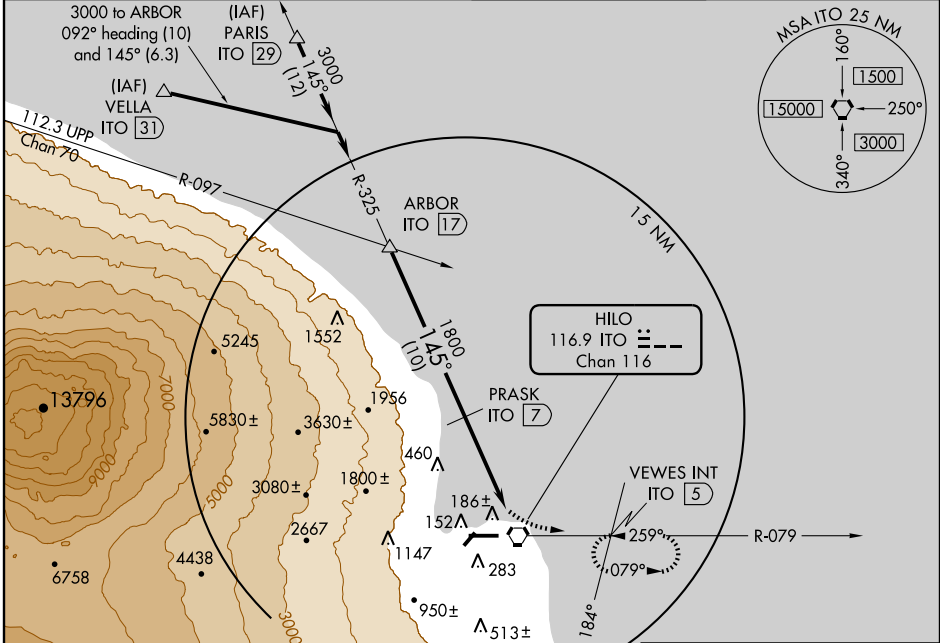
3000 to ARBOR
092° heading (10)
and 145° (6.3)

(IAF)
PARIS
ITO 29

3000
145°
(12)

(IAF)
VELLA
ITO 31

112.3 UPP
Chan 70

R-097

R-325

ARBOR
ITO 17

MSA ITO 25 NM
160°
1500
15000
250°
3000
340°

15 NM

HILO
116.9 ITO
Chan 116

1800
145°
(10)

PRASK
ITO 7

VEWES INT
ITO 5

5245
1552
13796
7000
5830±
3630±
1956
9000
460
5000
3080±
1800±
186±
152
2667
1147
259°
R-079
079°
4438
283
6758
950±
184°
513±
3000